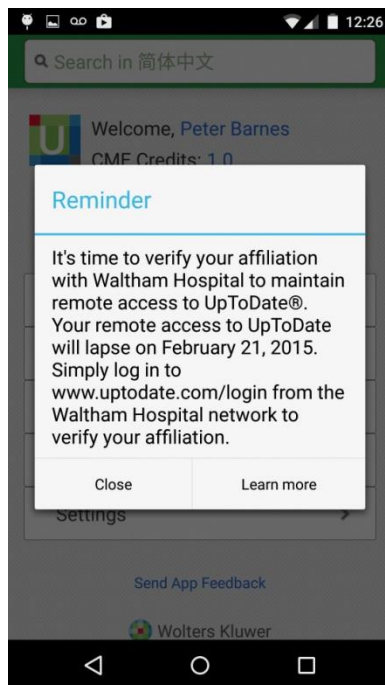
12:26

Search in 简体中文

U

Welcome, Peter Barnes

CME Credits: 1.0

Reminder

It's time to verify your affiliation with Waltham Hospital to maintain remote access to UpToDate®. Your remote access to UpToDate will lapse on February 21, 2015. Simply log in to www.uptodate.com/login from the Waltham Hospital network to verify your affiliation.

Close

Learn more

Settings

Send App Feedback

Wolters Kluwer